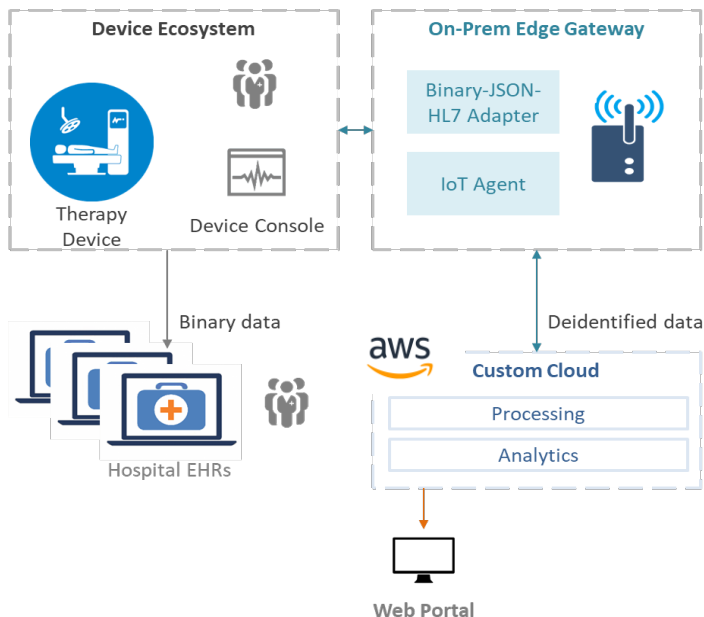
Device Ecosystem

Therapy Device

Device Console

On-Prem Edge Gateway

Binary-JSON-HL7 Adapter

IoT Agent

Binary data

Deidentified data

Hospital EHRs

aws

Custom Cloud

Processing

Analytics

Web Portal